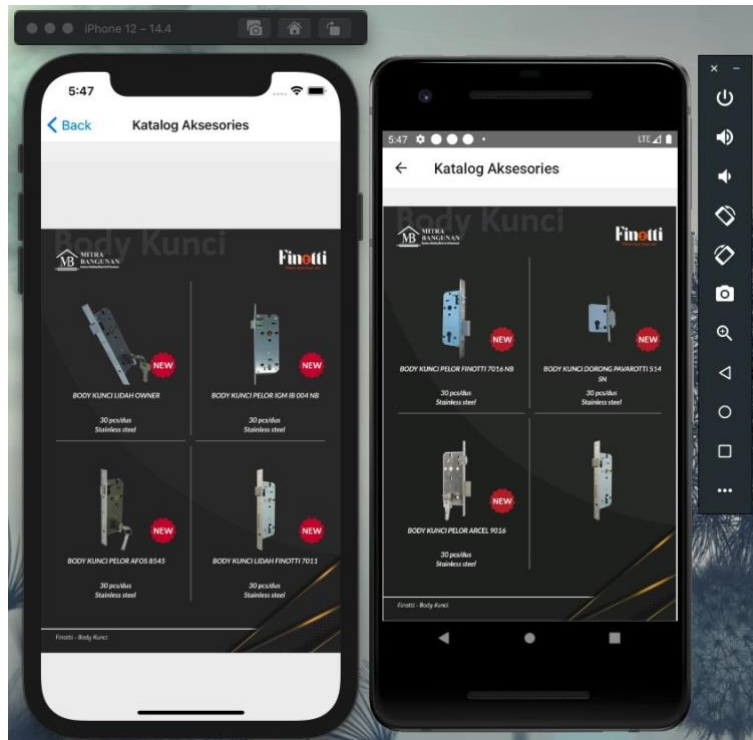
iPhone 12 – 14.4

5:47

Back Katalog Aksesories

Body Kunci

MB MITRA BANGUNAN

Finotti

NEW

BODY KUNCI LIDAH OWNER

30 pcs/dus
Stainless steel

NEW

BODY KUNCI PELOR IGM IB 004 NB

30 pcs/dus
Stainless steel

NEW

BODY KUNCI PELOR AFOS 8545

30 pcs/dus
Stainless steel

NEW

BODY KUNCI LIDAH FINOTTI 7011

30 pcs/dus
Stainless steel

Finotti - Body Kunci

5:47

LTE

Katalog Aksesories

Body Kunci

MB MITRA BANGUNAN

Finotti

NEW

BODY KUNCI PELOR FINOTTI 7016 NB

30 pcs/dus
Stainless steel

NEW

BODY KUNCI DORONG PAVAROTTI 514 SN

30 pcs/dus
Stainless steel

NEW

BODY KUNCI PELOR ARCEL 9016

30 pcs/dus
Stainless steel

Finotti - Body Kunci